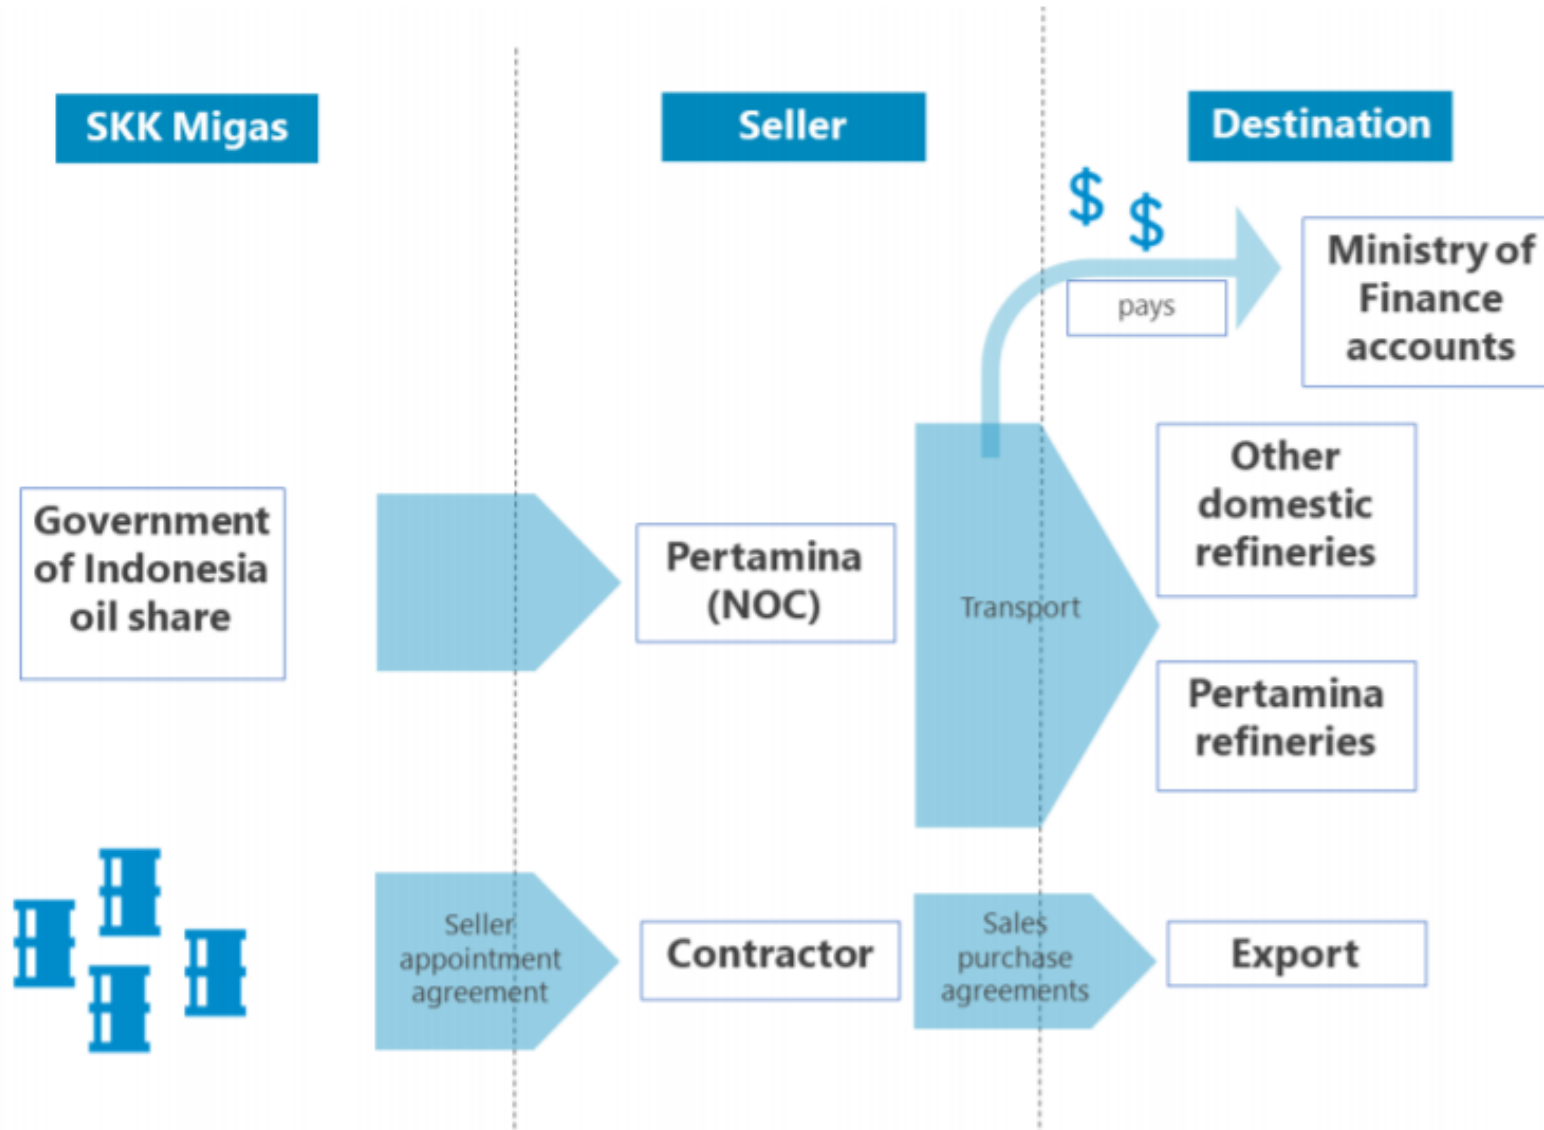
SKK Migas

Seller

Destination

$ $

pays

Ministry of Finance accounts

Government of Indonesia oil share

Pertamina (NOC)

Transport

Other domestic refineries

Pertamina refineries

Seller appointment agreement

Contractor

Sales purchase agreements

Export